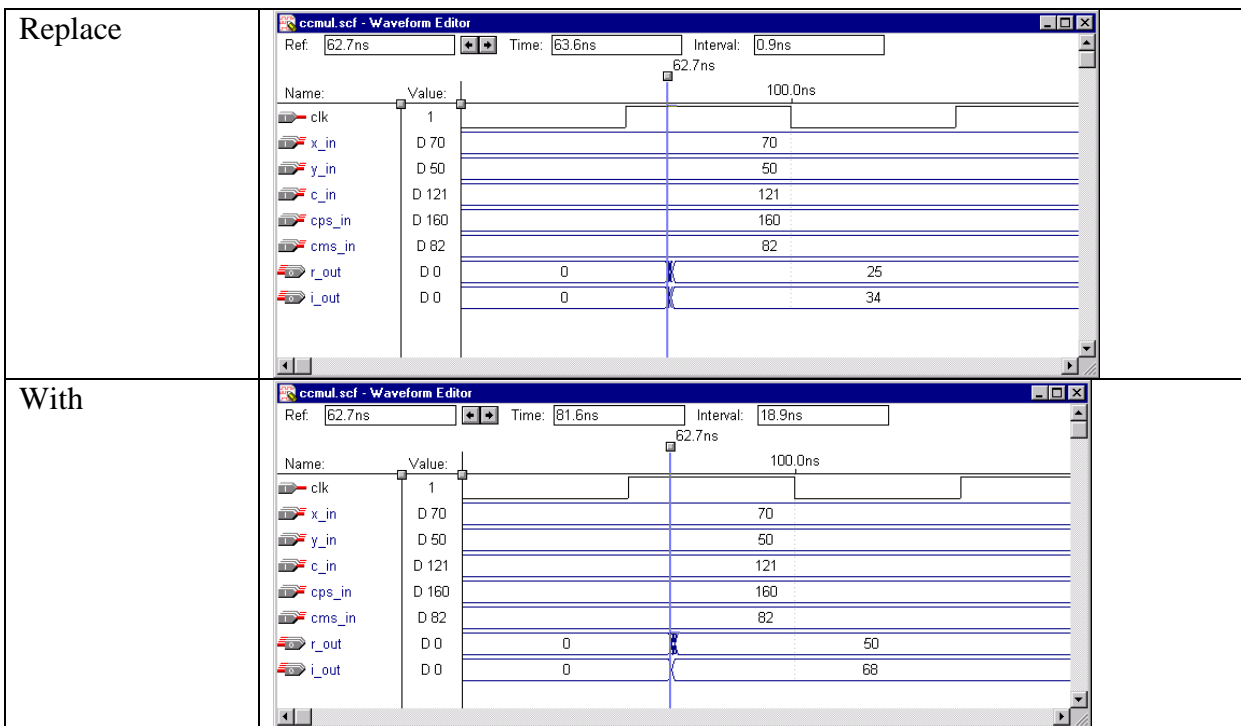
| Replace | ccmul.scf - Waveform Editor<br>Ref: 62.7ns Time: 63.6ns Interval: 0.9ns<br>62.7ns<br>Name: Value: 100.0ns<br>clk 1<br>x_in D 70 70<br>y_in D 50 50<br>c_in D 121 121<br>cps_in D 160 160<br>cms_in D 82 82<br>r_out D 0 0 25<br>i_out D 0 0 34 |
|---|---|
| With | ccmul.scf - Waveform Editor<br>Ref: 62.7ns Time: 81.6ns Interval: 18.9ns<br>62.7ns<br>Name: Value: 100.0ns<br>clk 1<br>x_in D 70 70<br>y_in D 50 50<br>c_in D 121 121<br>cps_in D 160 160<br>cms_in D 82 82<br>r_out D 0 0 50<br>i_out D 0 0 68 |